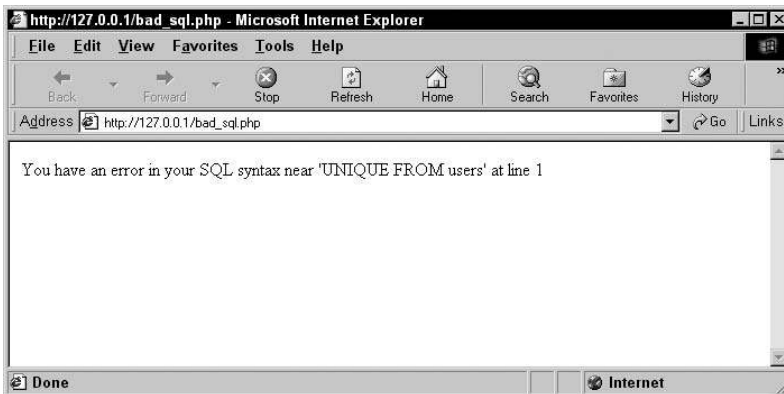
http://127.0.0.1/bad_sql.php - Microsoft Internet Explorer

File Edit View Favorites Tools Help

Back Forward Stop Refresh Home Search Favorites History

Address http://127.0.0.1/bad_sql.php Go Links

You have an error in your SQL syntax near 'UNIQUE FROM users' at line 1

Done Internet